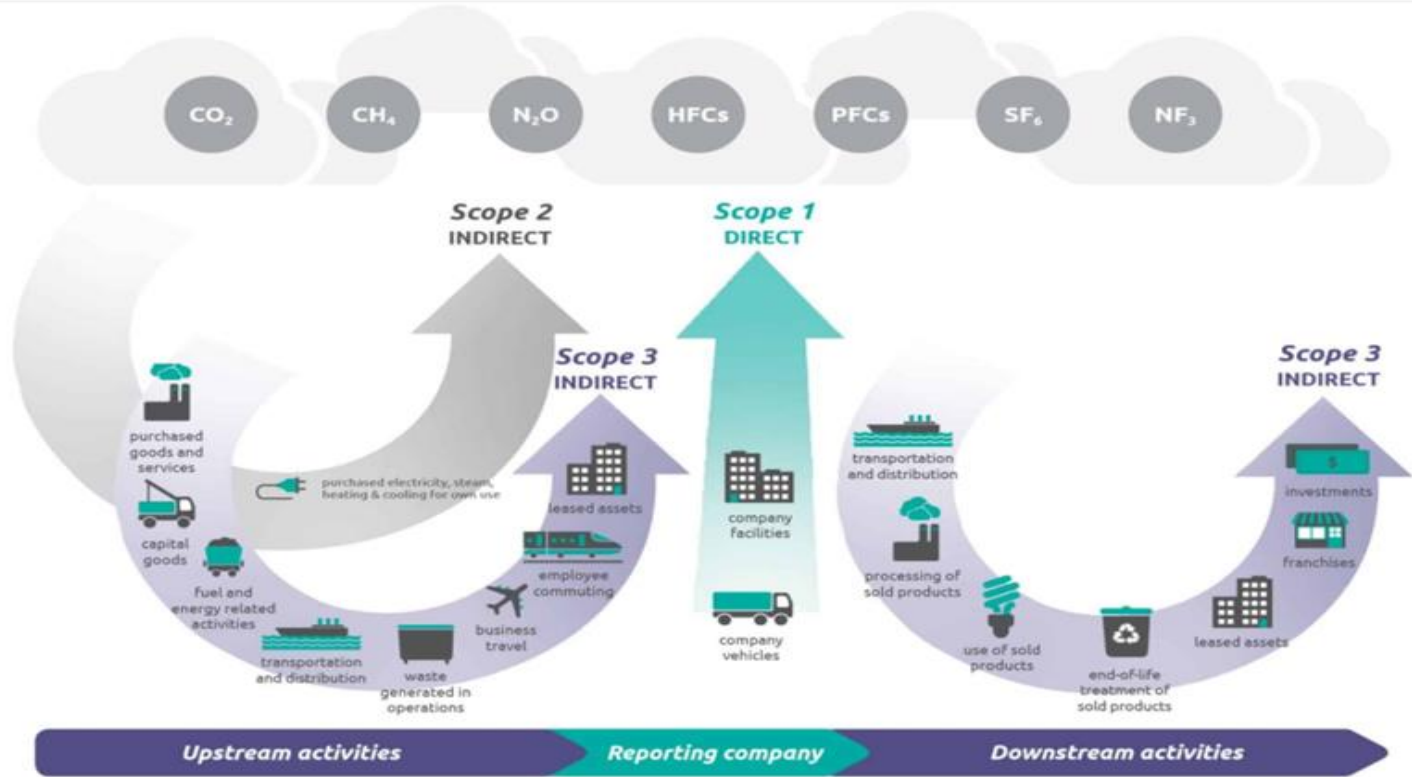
$CO_2$ $CH_4$ $N_2O$ HFCs PFCs $SF_6$ $NF_3$

Scope 2
INDIRECT

Scope 1
DIRECT

Scope 3
INDIRECT

purchased goods and services

capital goods

fuel and energy related activities

transportation and distribution

waste generated in operations

business travel

employee commuting

leased assets

purchased electricity, steam, heating & cooling for own use

company facilities

company vehicles

Scope 3
INDIRECT

transportation and distribution

processing of sold products

use of sold products

end-of-life treatment of sold products

leased assets

franchises

investments

$

Upstream activities

Reporting company

Downstream activities